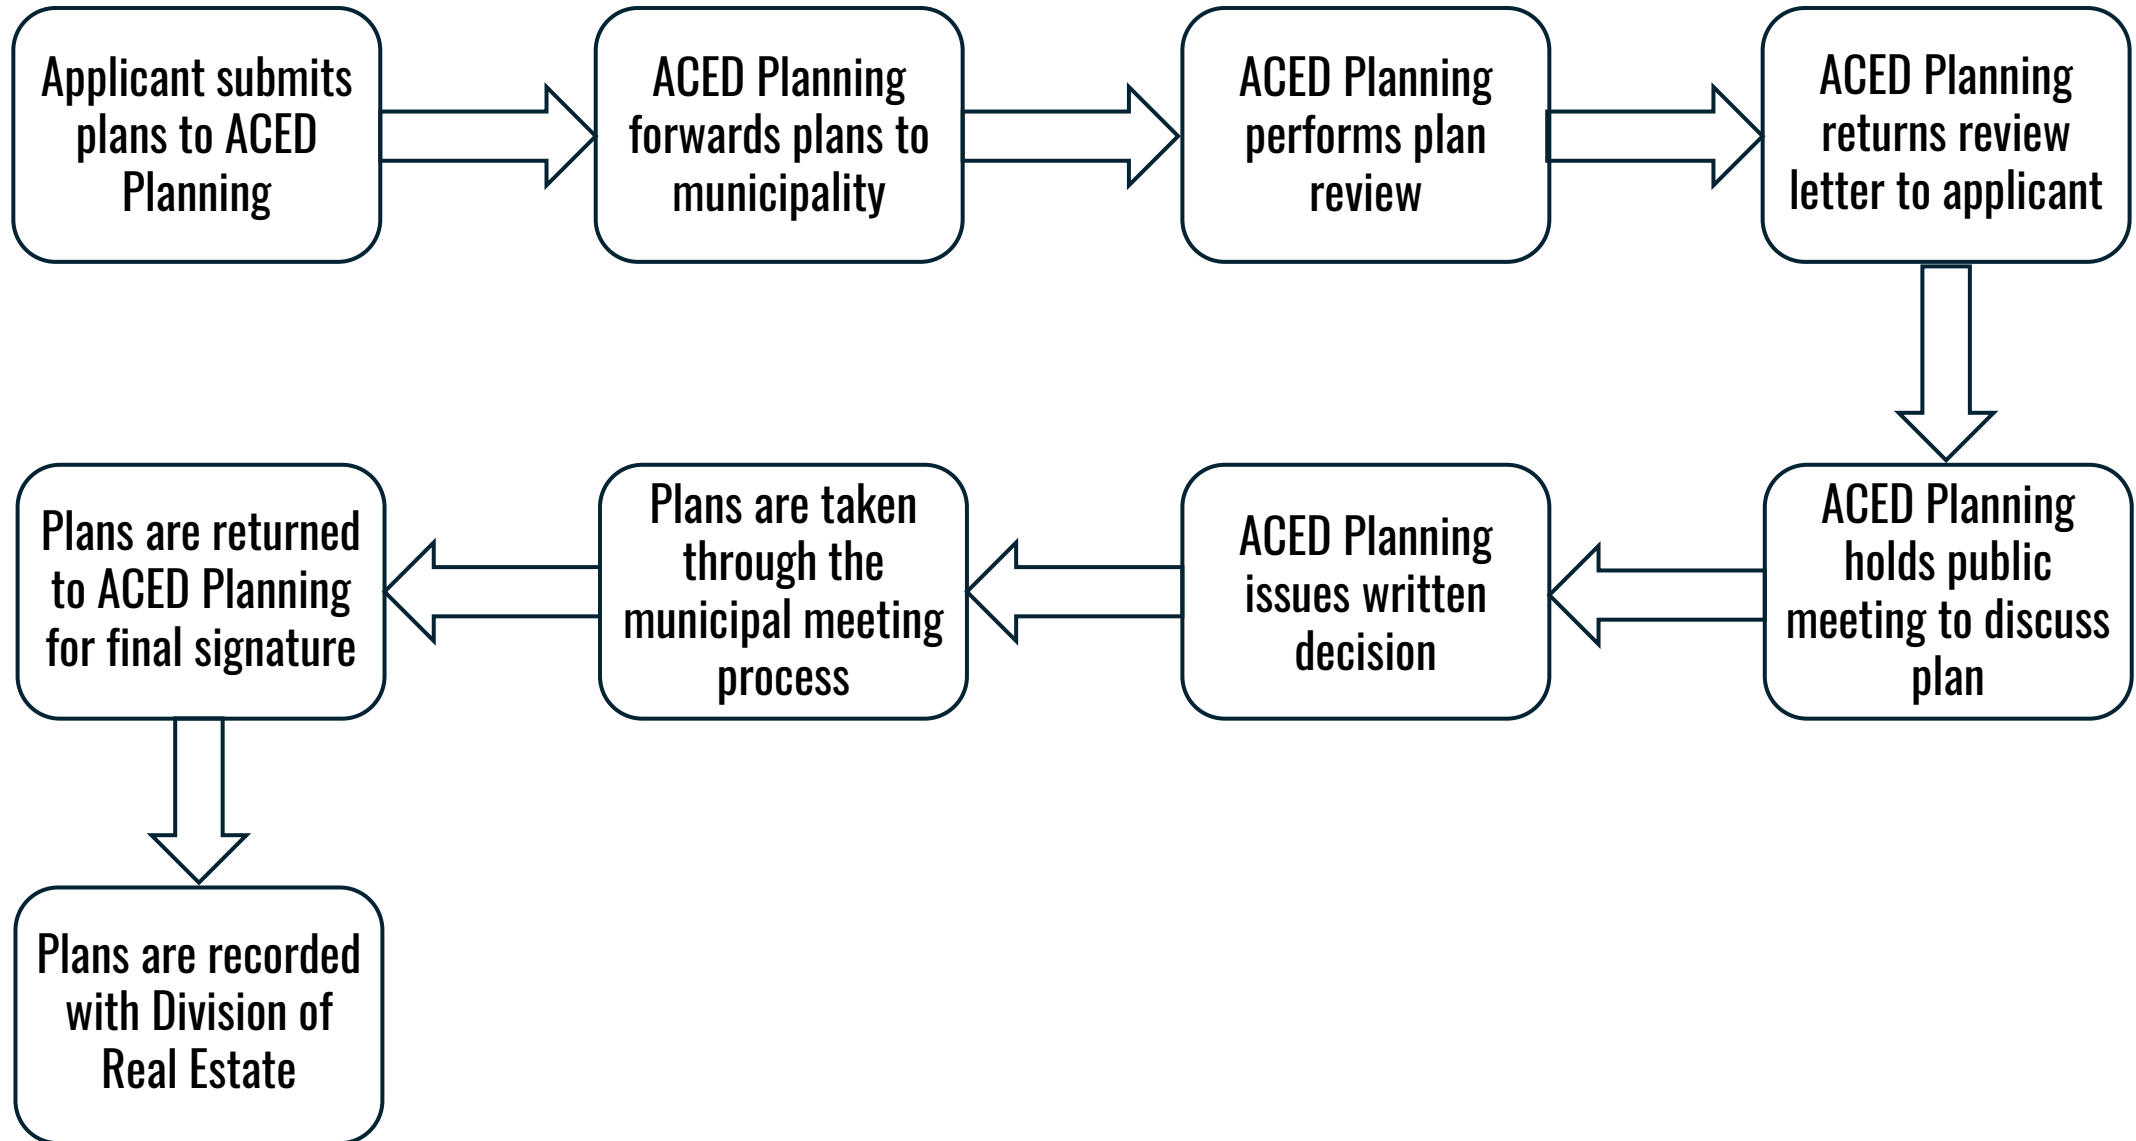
Applicant submits plans to ACED Planning

ACED Planning forwards plans to municipality

ACED Planning performs plan review

ACED Planning returns review letter to applicant

ACED Planning holds public meeting to discuss plan

ACED Planning issues written decision

Plans are taken through the municipal meeting process

Plans are returned to ACED Planning for final signature

Plans are recorded with Division of Real Estate